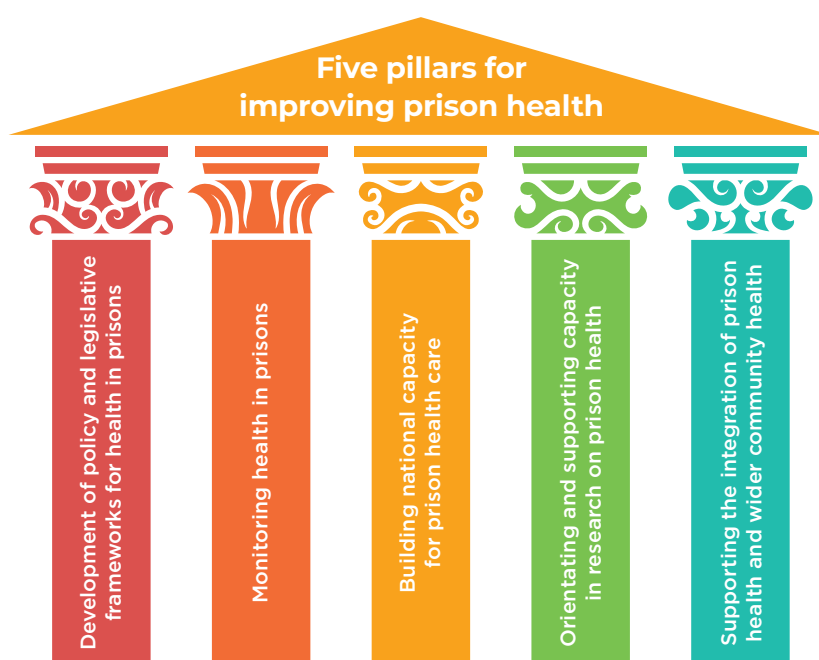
Five pillars for improving prison health

Development of policy and legislative frameworks for health in prisons

Monitoring health in prisons

Building national capacity for prison health care

Orientating and supporting capacity in research on prison health

Supporting the integration of prison health and wider community health